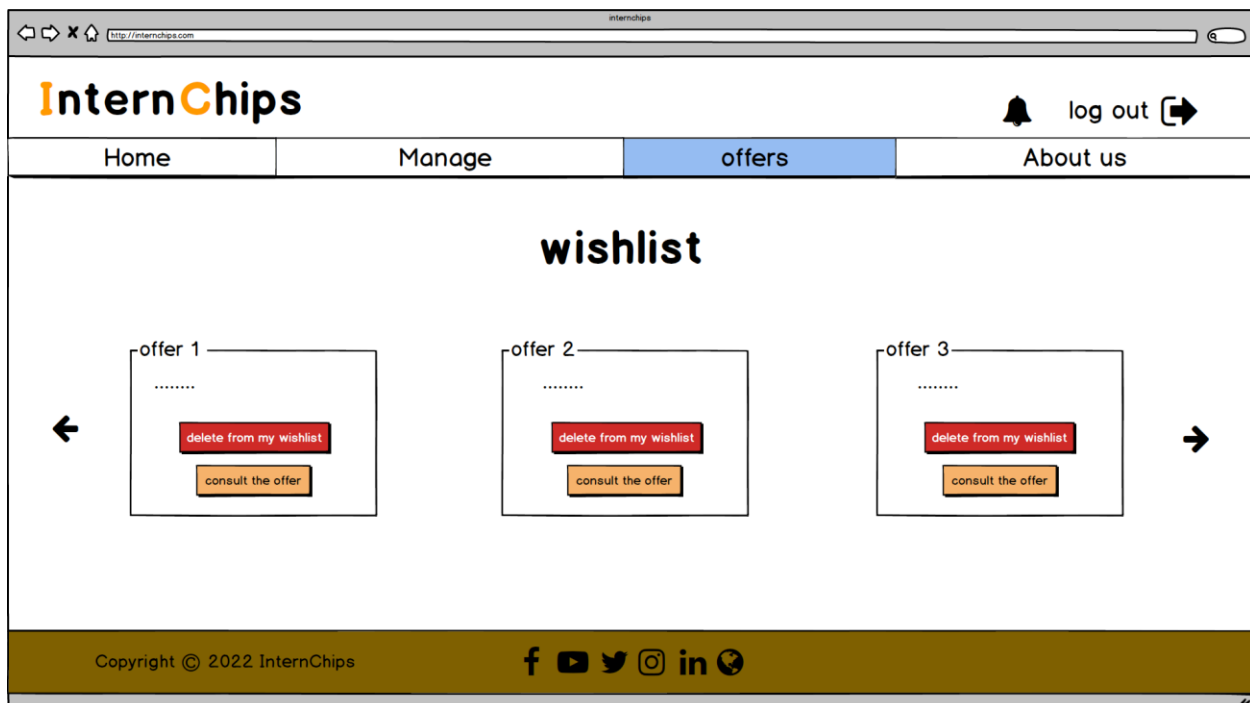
internchips

http://internchips.com

InternChips

log out

| Home | Manage | offers | About us |
|---|---|---|---|

wishlist

offer 1
........
delete from my wishlist
consult the offer

offer 2
........
delete from my wishlist
consult the offer

offer 3
........
delete from my wishlist
consult the offer

Copyright © 2022 InternChips